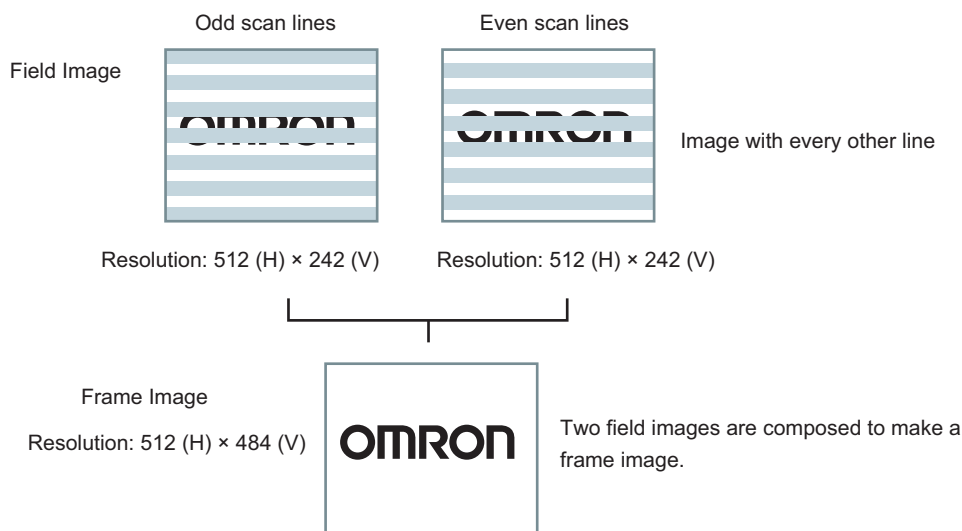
Odd scan lines

Even scan lines

Field Image

Image with every other line

Resolution: 512 (H) × 242 (V)

Resolution: 512 (H) × 242 (V)

Frame Image

Resolution: 512 (H) × 484 (V)

OMRON

Two field images are composed to make a frame image.